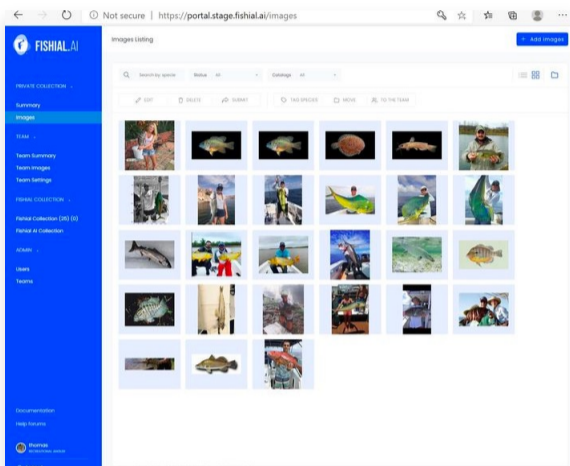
Not secure | https://portal.stage.fishial.ai/images

FISHIAL.AI

Images Listing

+ Add images

PRIVATE COLLECTION

Summary

Images

TEAM

Team Summary

Team Images

Team Settings

FISHIAL COLLECTION

Fishial Collection (35) (0)

Fishial AI Collection

ADMIN

Users

Teams

Search by specie

Status All

Catalogs All

EDIT

DELETE

SUBMIT

TAG SPECIES

MOVE

TO THE TEAM

Documentation

Help forums

thomas

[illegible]